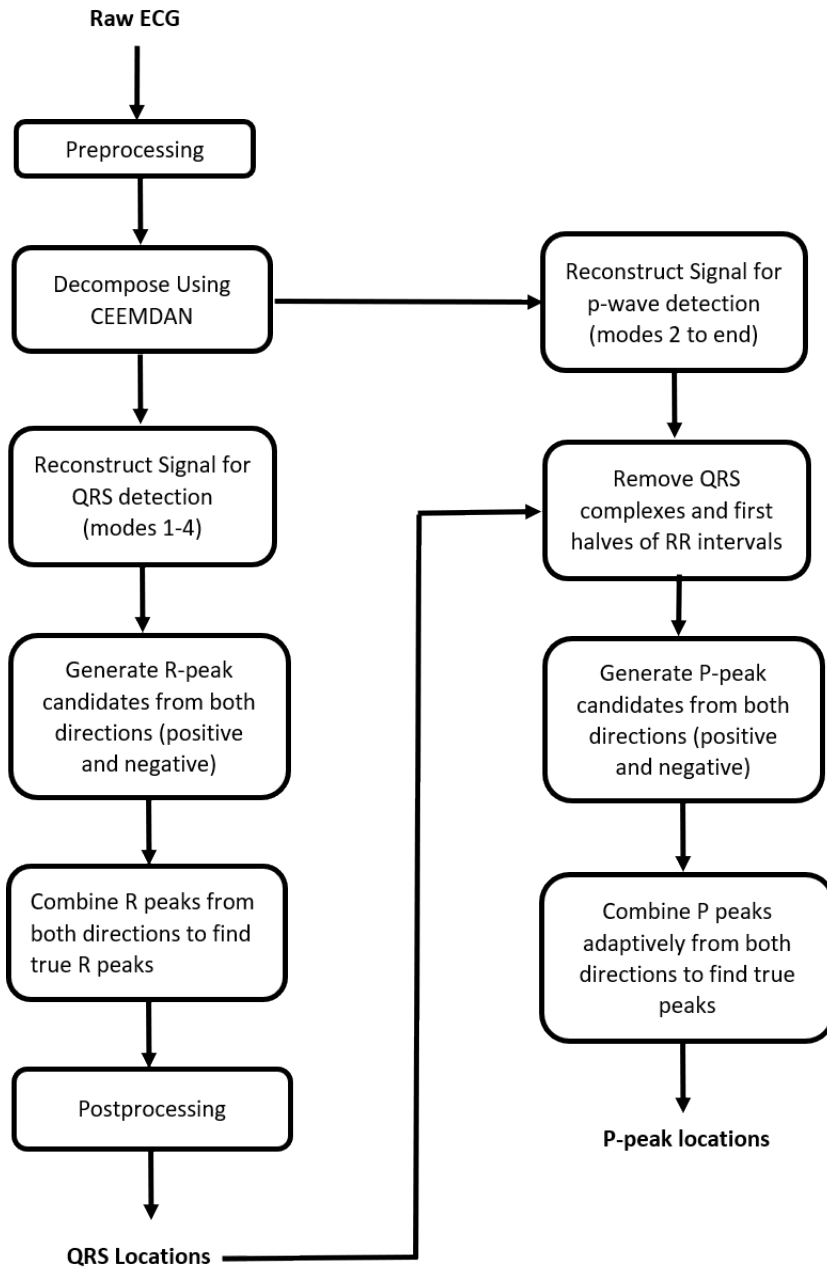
Raw ECG

Preprocessing

Decompose Using CEEMDAN

Reconstruct Signal for QRS detection (modes 1-4)

Generate R-peak candidates from both directions (positive and negative)

Combine R peaks from both directions to find true R peaks

Postprocessing

QRS Locations

Reconstruct Signal for p-wave detection (modes 2 to end)

Remove QRS complexes and first halves of RR intervals

Generate P-peak candidates from both directions (positive and negative)

Combine P peaks adaptively from both directions to find true peaks

P-peak locations